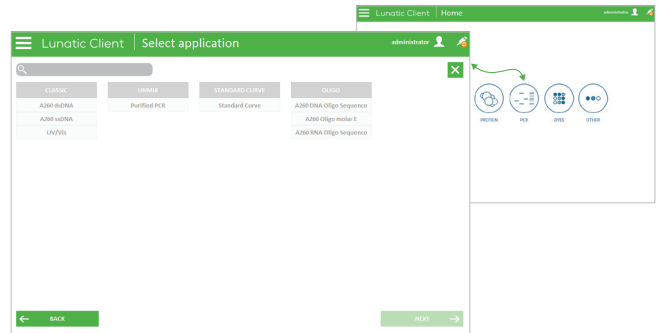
Lunatic Client | Home

administrator

PROTEIN

PCR

DYES

OTHER

Lunatic Client | Select application

administrator

| CLASSIC | UNMIX | STANDARD CURVE | OLIGO |
|---|---|---|---|
| A260 dsDNA | Purified PCR | Standard Curve | A260 DNA Oligo Sequence |
| A260 ssDNA | | | A260 Oligo molar E |
| UV/Vis | | | A260 RNA Oligo Sequence |

BACK

NEXT